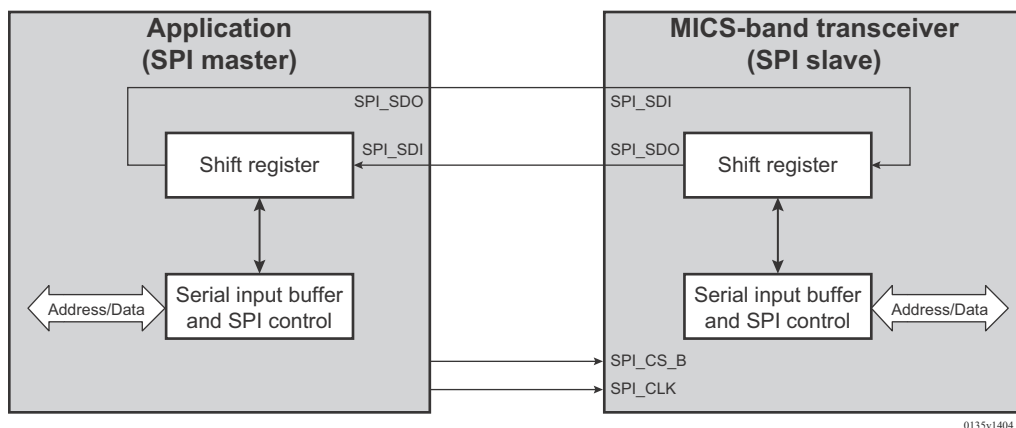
Application
(SPI master)

SPI_SDO

SPI_SDI

Shift register

Address/Data

Serial input buffer and SPI control

MICS-band transceiver
(SPI slave)

SPI_SDI

SPI_SDO

Shift register

Serial input buffer and SPI control

Address/Data

SPI_CS_B

SPI_CLK

0135v1404